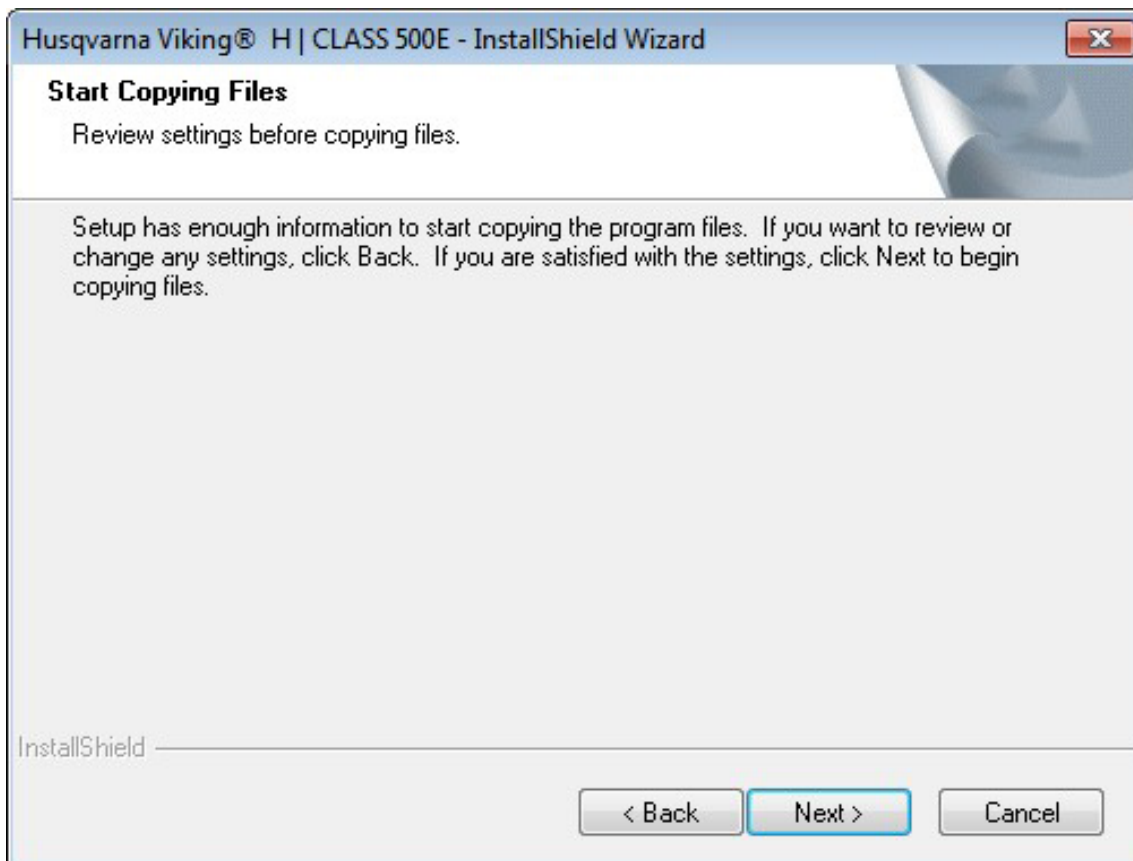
Husqvarna Viking® H | CLASS 500E - InstallShield Wizard

Start Copying Files

Review settings before copying files.

Setup has enough information to start copying the program files. If you want to review or change any settings, click Back. If you are satisfied with the settings, click Next to begin copying files.

InstallShield

< Back

Next >

Cancel